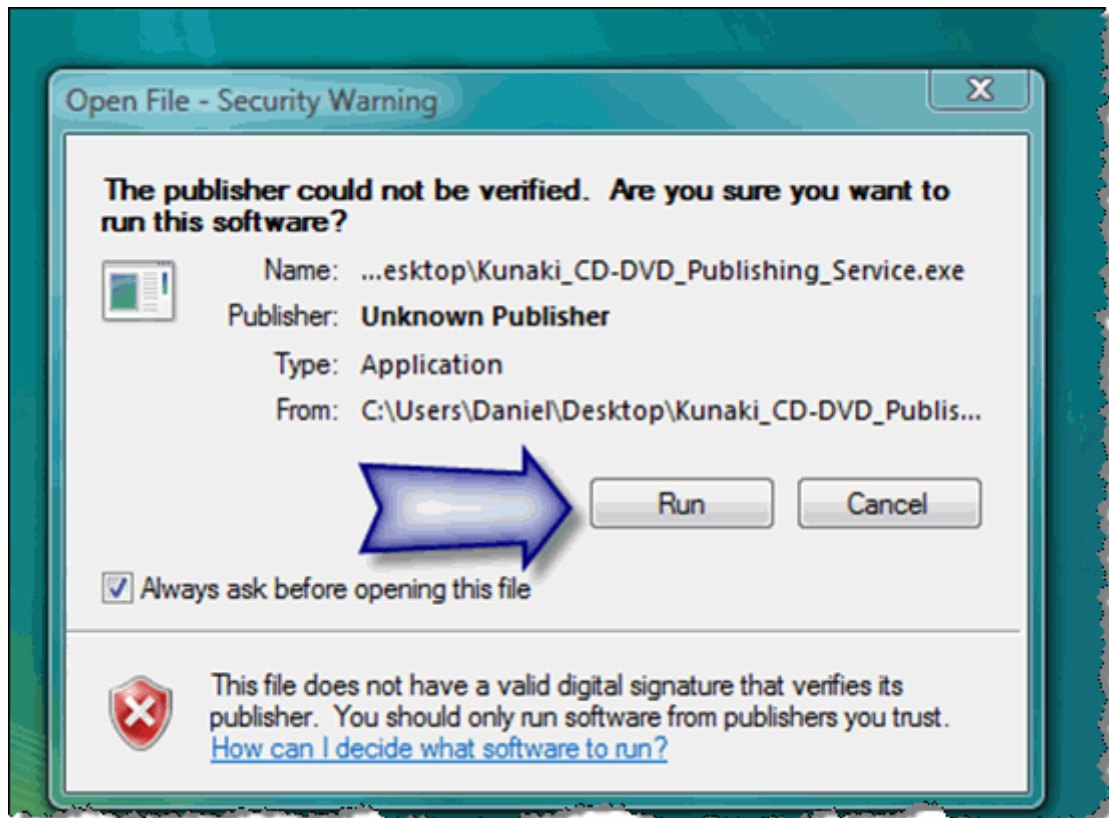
Open File - Security Warning

The publisher could not be verified. Are you sure you want to run this software?

Name: ...esktop\Kunaki_CD-DVD_Publishing_Service.exe

Publisher: Unknown Publisher

Type: Application

From: C:\Users\Daniel\Desktop\Kunaki_CD-DVD_Publis...

Run

Cancel

Always ask before opening this file

This file does not have a valid digital signature that verifies its publisher. You should only run software from publishers you trust.

How can I decide what software to run?